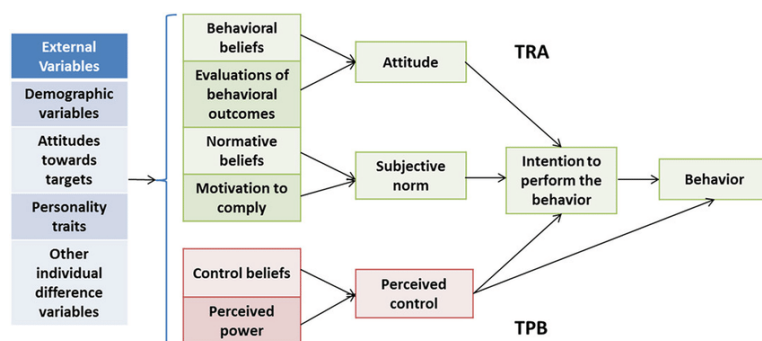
External Variables

Demographic variables

Attitudes towards targets

Personality traits

Other individual difference variables

Behavioral beliefs

Evaluations of behavioral outcomes

Normative beliefs

Motivation to comply

Control beliefs

Perceived power

Attitude

Subjective norm

Perceived control

TRA

Intention to perform the behavior

Behavior

TPB